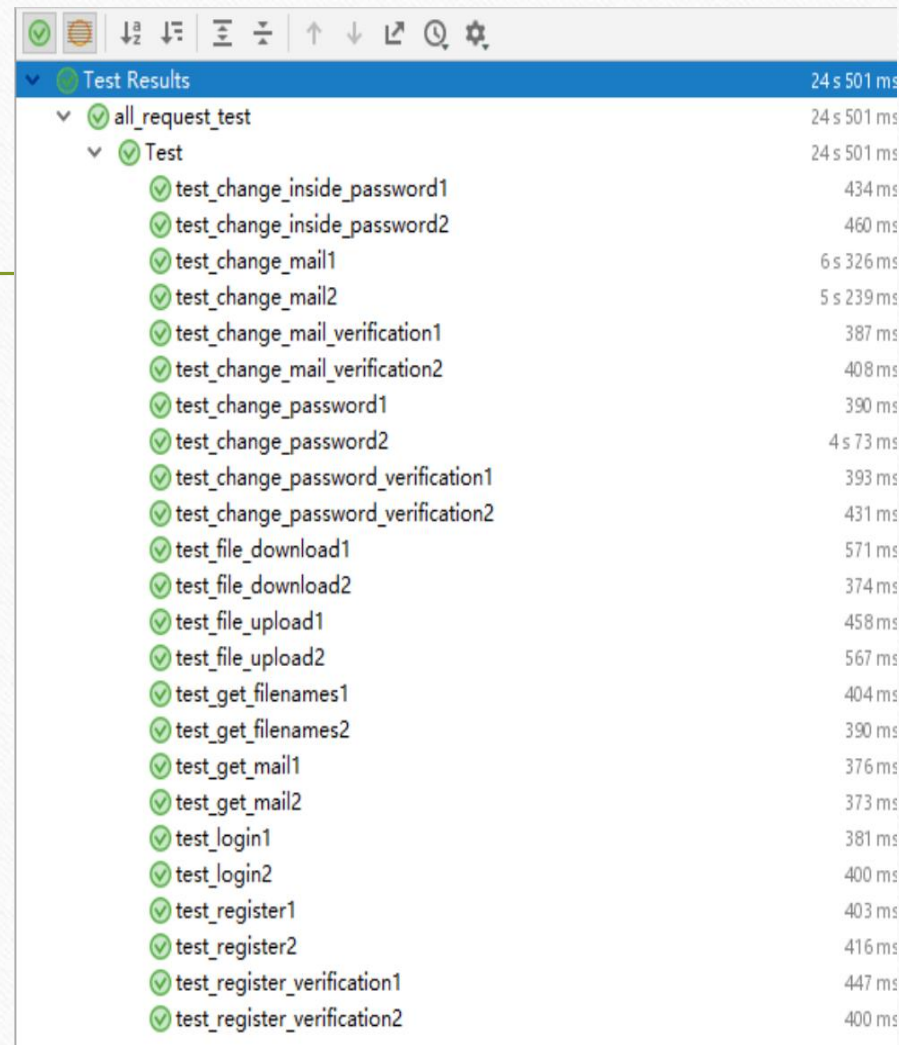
Test Results 24 s 501 ms
all_request_test 24 s 501 ms
Test 24 s 501 ms
test_change_inside_password1 434 ms
test_change_inside_password2 460 ms
test_change_mail1 6 s 326 ms
test_change_mail2 5 s 239 ms
test_change_mail_verification1 387 ms
test_change_mail_verification2 408 ms
test_change_password1 390 ms
test_change_password2 4 s 73 ms
test_change_password_verification1 393 ms
test_change_password_verification2 431 ms
test_file_download1 571 ms
test_file_download2 374 ms
test_file_upload1 458 ms
test_file_upload2 567 ms
test_get_filenames1 404 ms
test_get_filenames2 390 ms
test_get_mail1 376 ms
test_get_mail2 373 ms
test_login1 381 ms
test_login2 400 ms
test_register1 403 ms
test_register2 416 ms
test_register_verification1 447 ms
test_register_verification2 400 ms